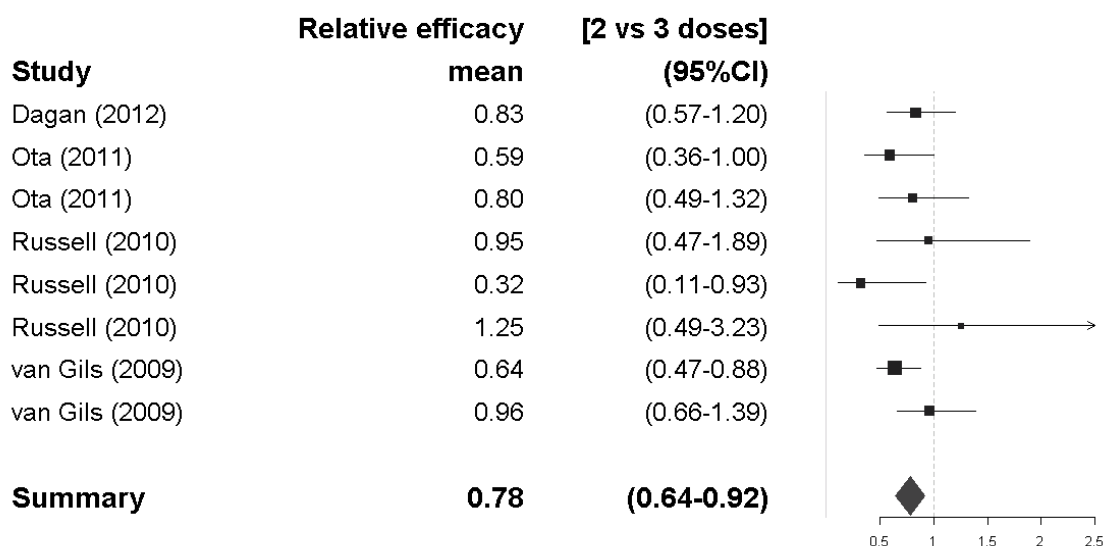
| Study | Relative efficacy mean | [2 vs 3 doses] (95%CI) |
|---|---|---|
| Dagan (2012) | 0.83 | (0.57-1.20) |
| Ota (2011) | 0.59 | (0.36-1.00) |
| Ota (2011) | 0.80 | (0.49-1.32) |
| Russell (2010) | 0.95 | (0.47-1.89) |
| Russell (2010) | 0.32 | (0.11-0.93) |
| Russell (2010) | 1.25 | (0.49-3.23) |
| van Gils (2009) | 0.64 | (0.47-0.88) |
| van Gils (2009) | 0.96 | (0.66-1.39) |
| **Summary** | **0.78** | **(0.64-0.92)** |

0.5 1 1.5 2 2.5